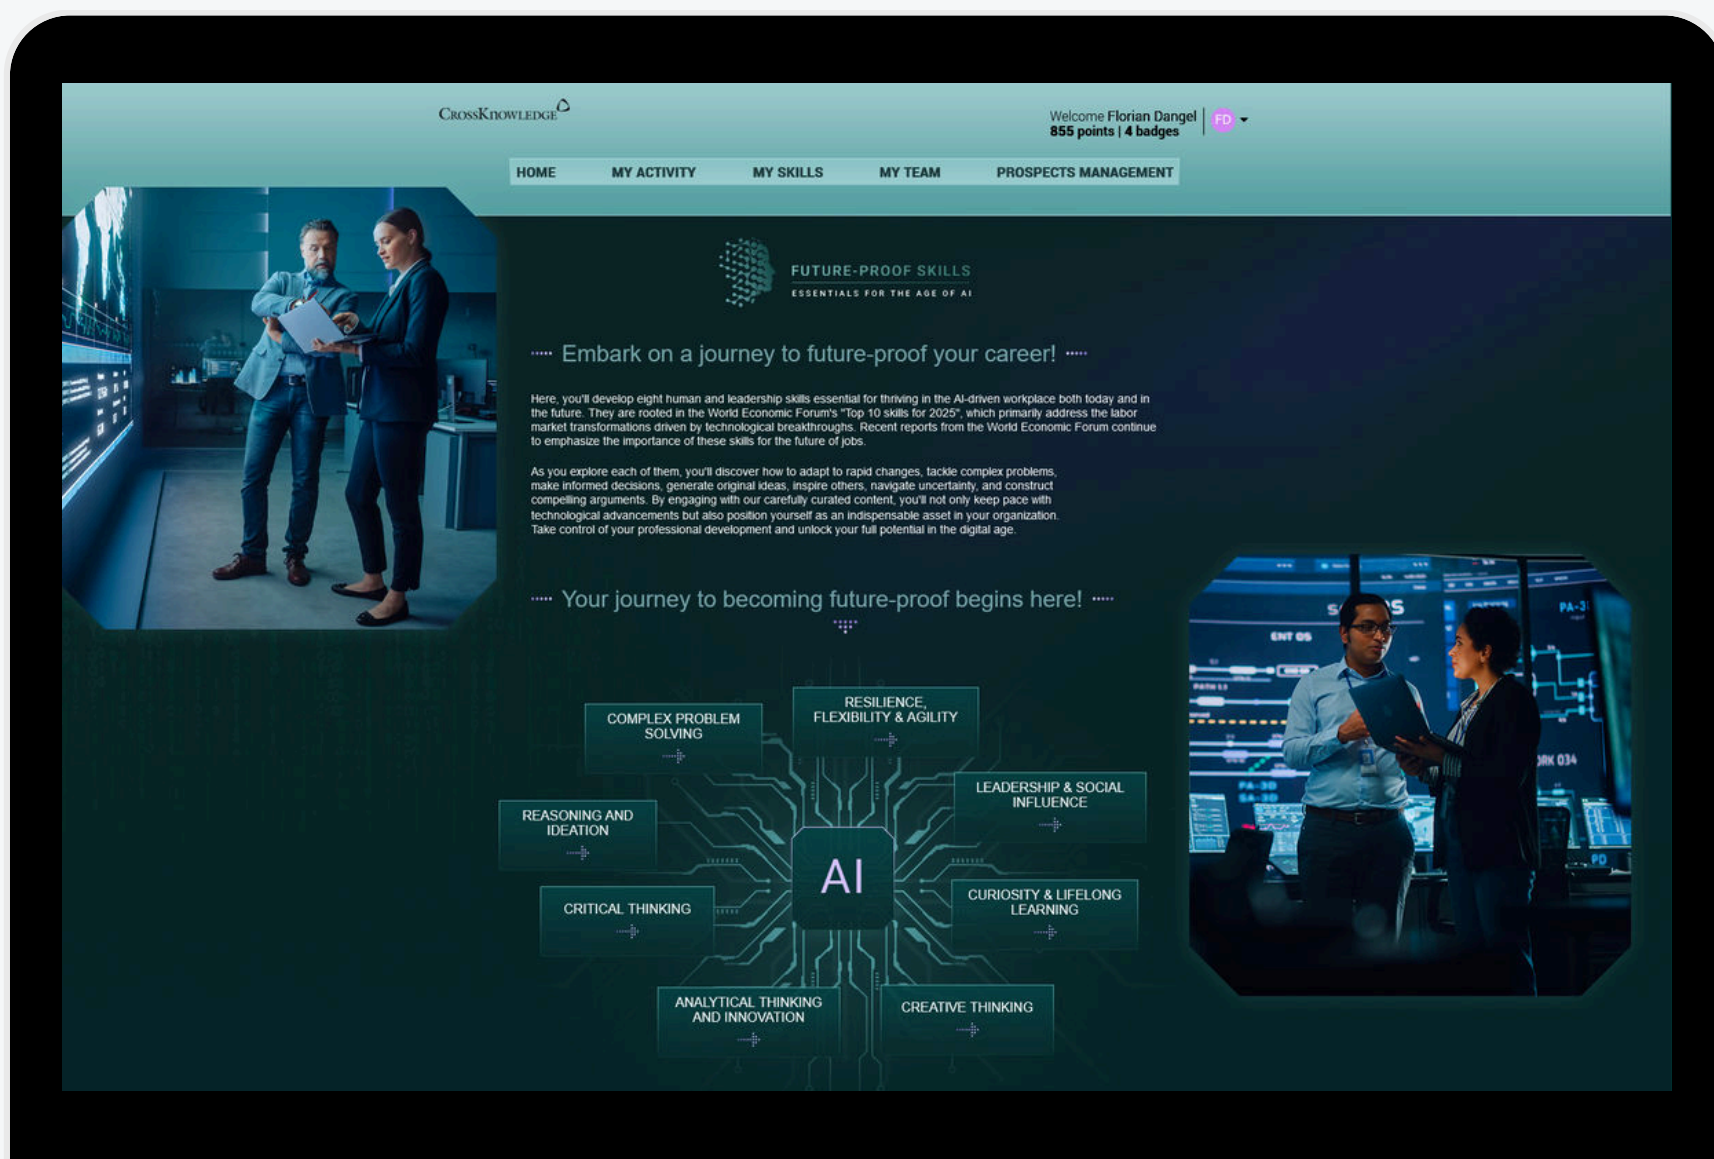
CrossKnowledge

Welcome Florian Dangel
855 points | 4 badges
FD

HOME MY ACTIVITY MY SKILLS MY TEAM PROSPECTS MANAGEMENT

FUTURE-PROOF SKILLS
ESSENTIALS FOR THE AGE OF AI

Embark on a journey to future-proof your career!

Here, you'll develop eight human and leadership skills essential for thriving in the AI-driven workplace both today and in the future. They are rooted in the World Economic Forum's "Top 10 skills for 2025", which primarily address the labor market transformations driven by technological breakthroughs. Recent reports from the World Economic Forum continue to emphasize the importance of these skills for the future of jobs.

As you explore each of them, you'll discover how to adapt to rapid changes, tackle complex problems, make informed decisions, generate original ideas, inspire others, navigate uncertainty, and construct compelling arguments. By engaging with our carefully curated content, you'll not only keep pace with technological advancements but also position yourself as an indispensable asset in your organization. Take control of your professional development and unlock your full potential in the digital age.

Your journey to becoming future-proof begins here!

COMPLEX PROBLEM SOLVING

RESILIENCE, FLEXIBILITY & AGILITY

LEADERSHIP & SOCIAL INFLUENCE

REASONING AND IDEATION

AI

CRITICAL THINKING

CURIOSITY & LIFELONG LEARNING

ANALYTICAL THINKING AND INNOVATION

CREATIVE THINKING